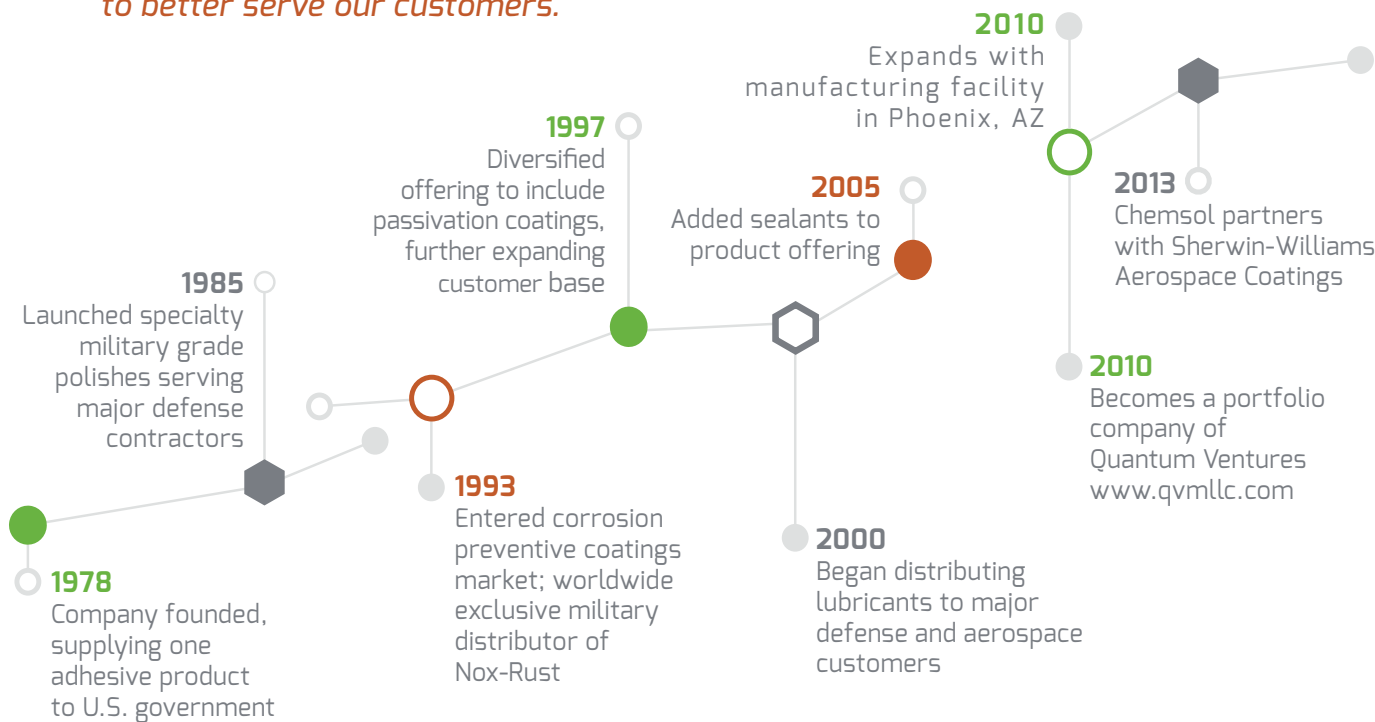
to better serve our customers.

2010
Expands with manufacturing facility in Phoenix, AZ

1997
Diversified offering to include passivation coatings, further expanding customer base

2005
Added sealants to product offering

2013
Chemsol partners with Sherwin-Williams Aerospace Coatings

1985
Launched specialty military grade polishes serving major defense contractors

2010
Becomes a portfolio company of Quantum Ventures www.qvmllc.com

1993
Entered corrosion preventive coatings market; worldwide exclusive military distributor of Nox-Rust

2000
Began distributing lubricants to major defense and aerospace customers

1978
Company founded, supplying one adhesive product to U.S. government